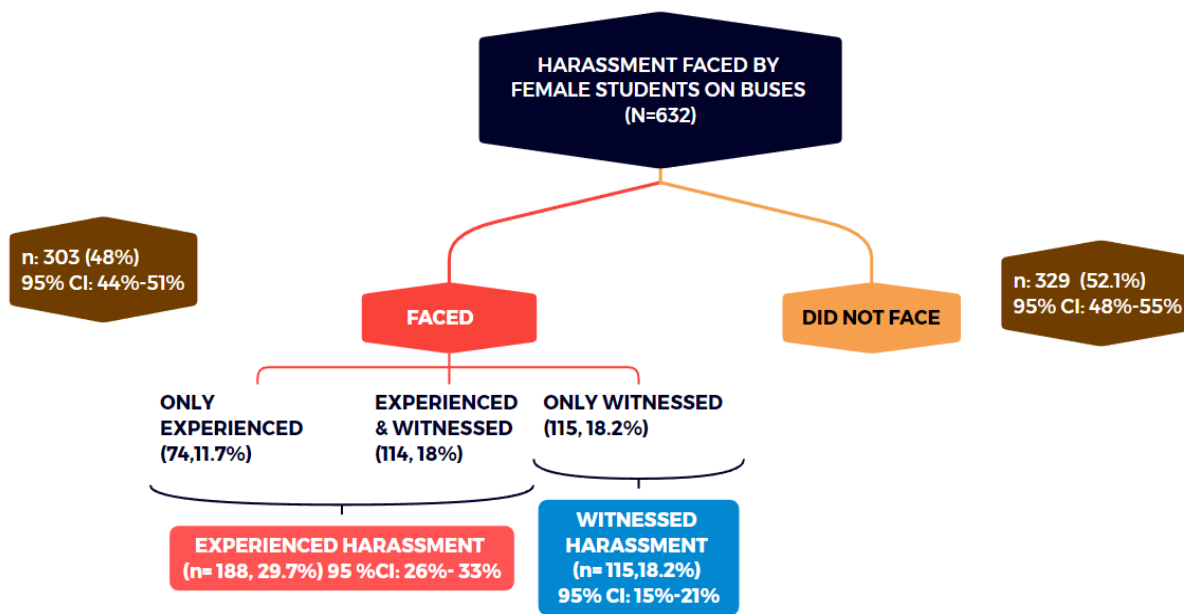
HARASSMENT FACED BY FEMALE STUDENTS ON BUSES (N=632)

n: 303 (48%)
95% CI: 44%-51%

FACED

DID NOT FACE

n: 329 (52.1%)
95% CI: 48%-55%

ONLY EXPERIENCED (74,11.7%)

EXPERIENCED & WITNESSED (114, 18%)

ONLY WITNESSED (115, 18.2%)

EXPERIENCED HARASSMENT (n= 188, 29.7%) 95 %CI: 26%- 33%

WITNESSED HARASSMENT (n= 115,18.2%) 95% CI: 15%-21%